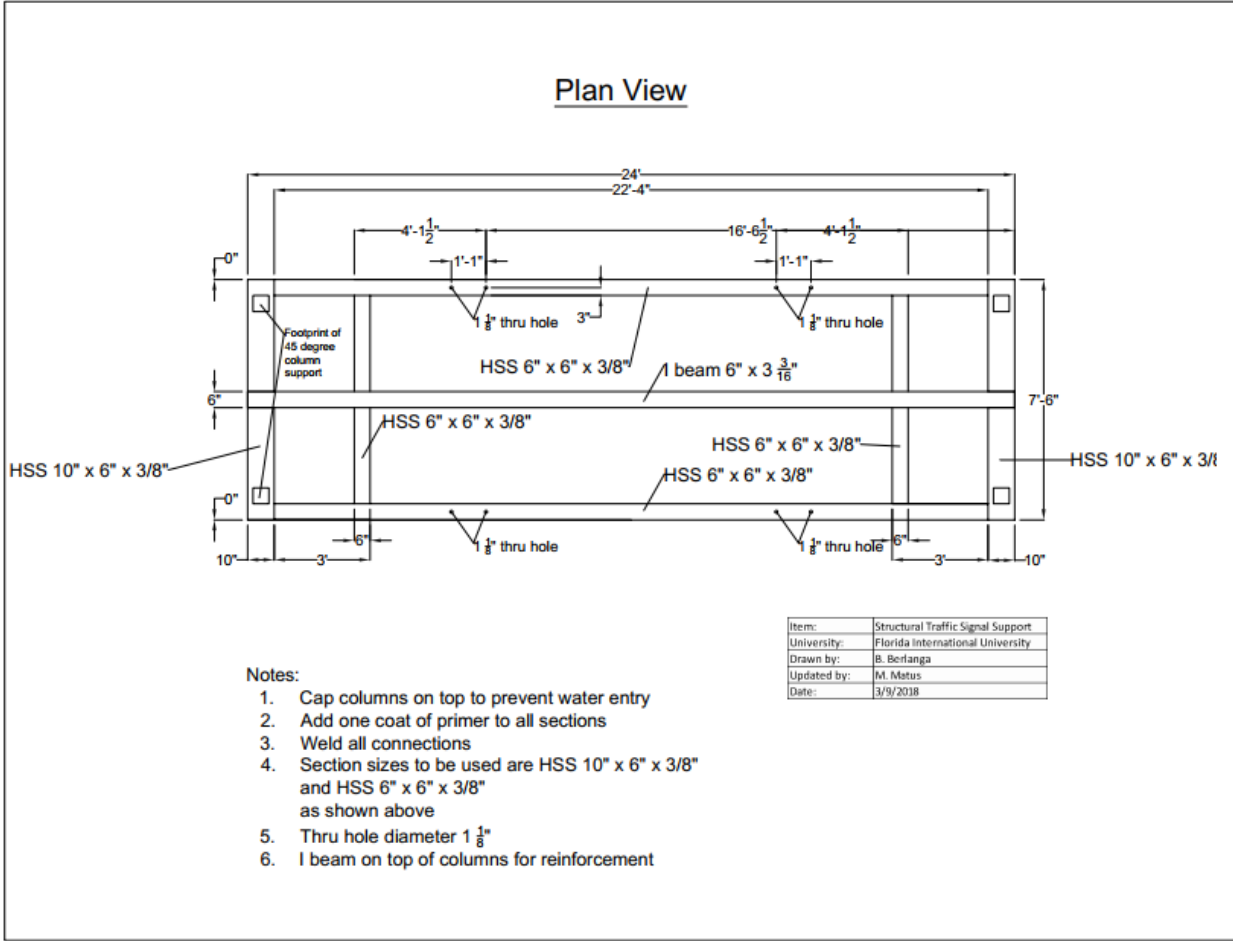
Plan View

24'
22'-4"
4'-$1\frac{1}{2}$"
16'-$6\frac{1}{2}$"
4'-$1\frac{1}{2}$"
1'-1"
1'-1"
0"
$1\frac{1}{8}$" thru hole
$1\frac{1}{8}$" thru hole
3"
Footprint of 45 degree column support
HSS 6" x 6" x 3/8"
I beam 6" x $3\frac{3}{16}$"
6"
7'-6"
HSS 6" x 6" x 3/8"
HSS 6" x 6" x 3/8"
HSS 10" x 6" x 3/8"
HSS 10" x 6" x 3/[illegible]
HSS 6" x 6" x 3/8"
0"
6"
$1\frac{1}{8}$" thru hole
$1\frac{1}{8}$" thru hole
6"
10"
3'
3'
10"

| Item: | Structural Traffic Signal Support |
|---|---|
| University: | Florida International University |
| Drawn by: | B. Berlanga |
| Updated by: | M. Matus |
| Date: | 3/9/2018 |

Notes:
1. Cap columns on top to prevent water entry
2. Add one coat of primer to all sections
3. Weld all connections
4. Section sizes to be used are HSS 10" x 6" x 3/8" and HSS 6" x 6" x 3/8" as shown above
5. Thru hole diameter $1\frac{1}{8}$"
6. I beam on top of columns for reinforcement